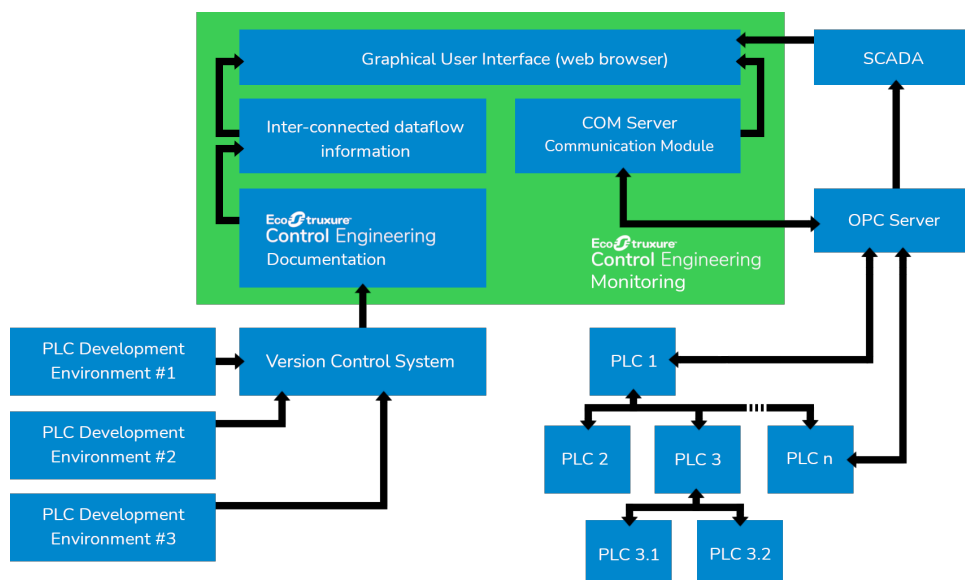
Graphical User Interface (web browser)

SCADA

Inter-connected dataflow information

COM Server
Communication Module

EcoStruxure
Control Engineering
Documentation

EcoStruxure
Control Engineering
Monitoring

OPC Server

PLC Development Environment #1

Version Control System

PLC 1

PLC Development Environment #2

PLC 2

PLC 3

PLC n

PLC Development Environment #3

PLC 3.1

PLC 3.2